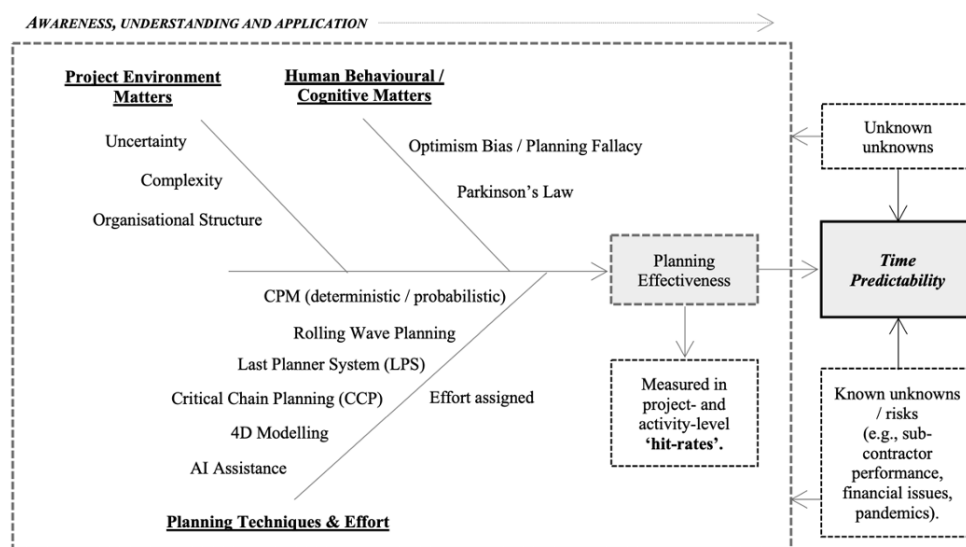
AWARENESS, UNDERSTANDING AND APPLICATION

Project Environment Matters

Human Behavioural / Cognitive Matters

Uncertainty

Complexity

Organisational Structure

Optimism Bias / Planning Fallacy

Parkinson's Law

Unknown unknowns

Planning Effectiveness

Time Predictability

CPM (deterministic / probabilistic)

Rolling Wave Planning

Last Planner System (LPS)

Critical Chain Planning (CCP)

Effort assigned

4D Modelling

AI Assistance

Measured in project- and activity-level 'hit-rates'.

Known unknowns / risks (e.g., subcontractor performance, financial issues, pandemics).

Planning Techniques & Effort